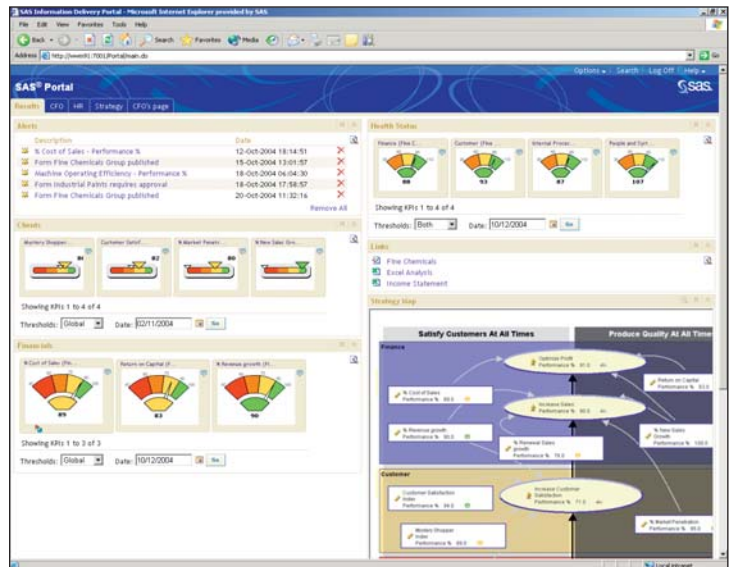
SAS Information Delivery Portal - Microsoft Internet Explorer provided by SAS

File Edit View Favorites Tools Help

Back Search Favorites Media

Address http://sweet01:7001/Portal/main.do

Go

Options Search Log Off Help

SAS® Portal

SAS

Results CFO HR Strategy CFO's page

Alerts

| Description | Date |
|---|---|
| % Cost of Sales - Performance % | 12-Oct-2004 18:14:51 |
| Form Fine Chemicals Group published | 15-Oct-2004 13:01:57 |
| Machine Operating Efficiency - Performance % | 18-Oct-2004 06:04:30 |
| Form Industrial Paints requires approval | 18-Oct-2004 17:58:57 |
| Form Fine Chemicals Group published | 20-Oct-2004 11:32:16 |

Remove All

Clients

Mystery Shopper... Customer Satisf... % Market Penetr... % New Sales Gro...

Showing KPIs 1 to 4 of 4

Thresholds: Global Date: 02/11/2004 Go

Financials

% Cost of Sales (Fin... Return on Capital (F... % Revenue growth (Fi...

89 83 90

Showing KPIs 1 to 3 of 3

Thresholds: Global Date: 10/12/2004 Go

Health Status

Finance (Fine C... Customer (Fine... Internal Proces... People and Syst...

88 93 87 107

Showing KPIs 1 to 4 of 4

Thresholds: Both Date: 10/12/2004 Go

Links

Fine Chemicals
Excel Analysis
Income Statement

Strategy Map

Satisfy Customers At All Times

Produce Quality At All Times

Finance

Optimize Profit Performance % 81.0

Return on Capital Performance % 83.0

% Cost of Sales Performance % 89.0

Increase Sales Performance % 90.0

% Revenue growth Performance % 90.0

% Renewal Sales growth Performance % 78.0

% New Sales Growth Performance % 100.0

Customer

Customer Satisfaction Index Performance % 84.0

Increase Customer Satisfaction Performance % 71.0

Mystery Shopper Index Performance % 69.0

% Market Penetration Performance % 95.0

Local intranet